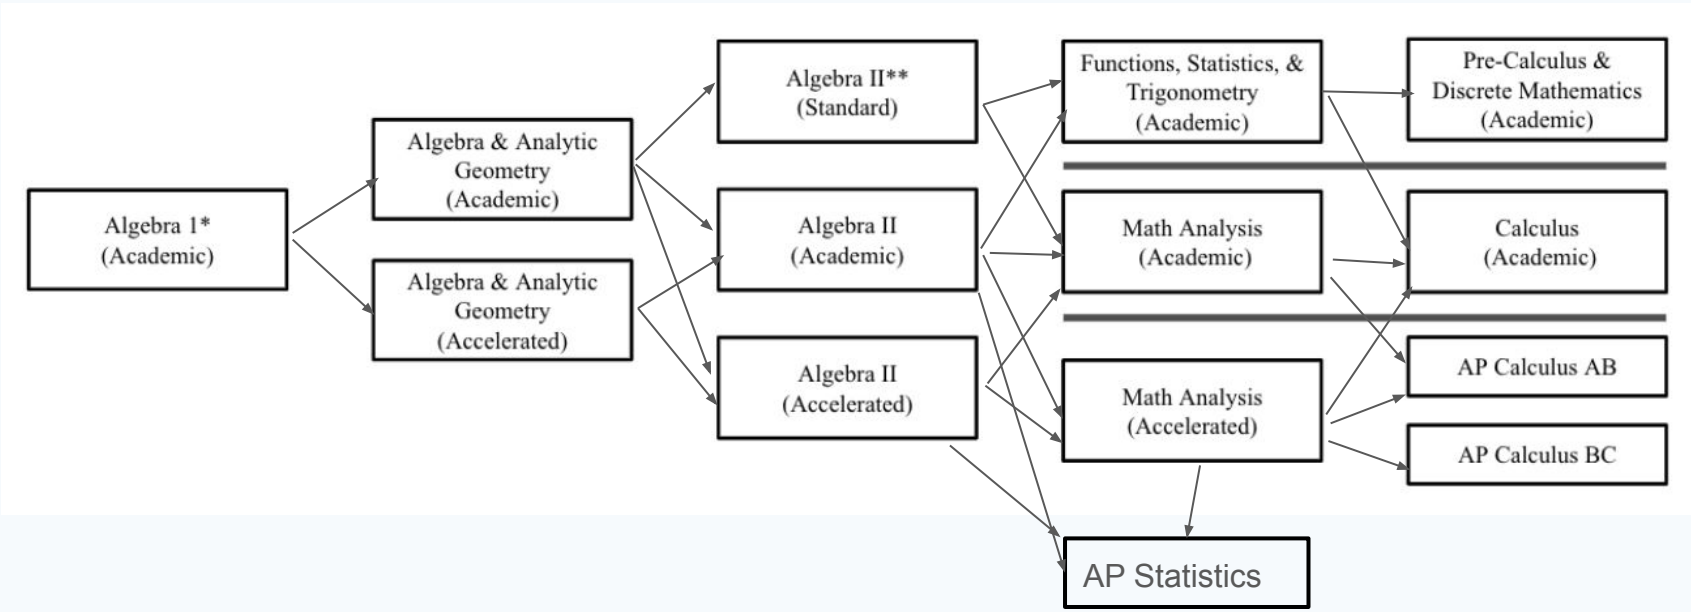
Algebra 1*
(Academic)

Algebra & Analytic Geometry
(Academic)

Algebra & Analytic Geometry
(Accelerated)

Algebra II**
(Standard)

Algebra II
(Academic)

Algebra II
(Accelerated)

Functions, Statistics, & Trigonometry
(Academic)

Math Analysis
(Academic)

Math Analysis
(Accelerated)

Pre-Calculus & Discrete Mathematics
(Academic)

Calculus
(Academic)

AP Calculus AB

AP Calculus BC

AP Statistics